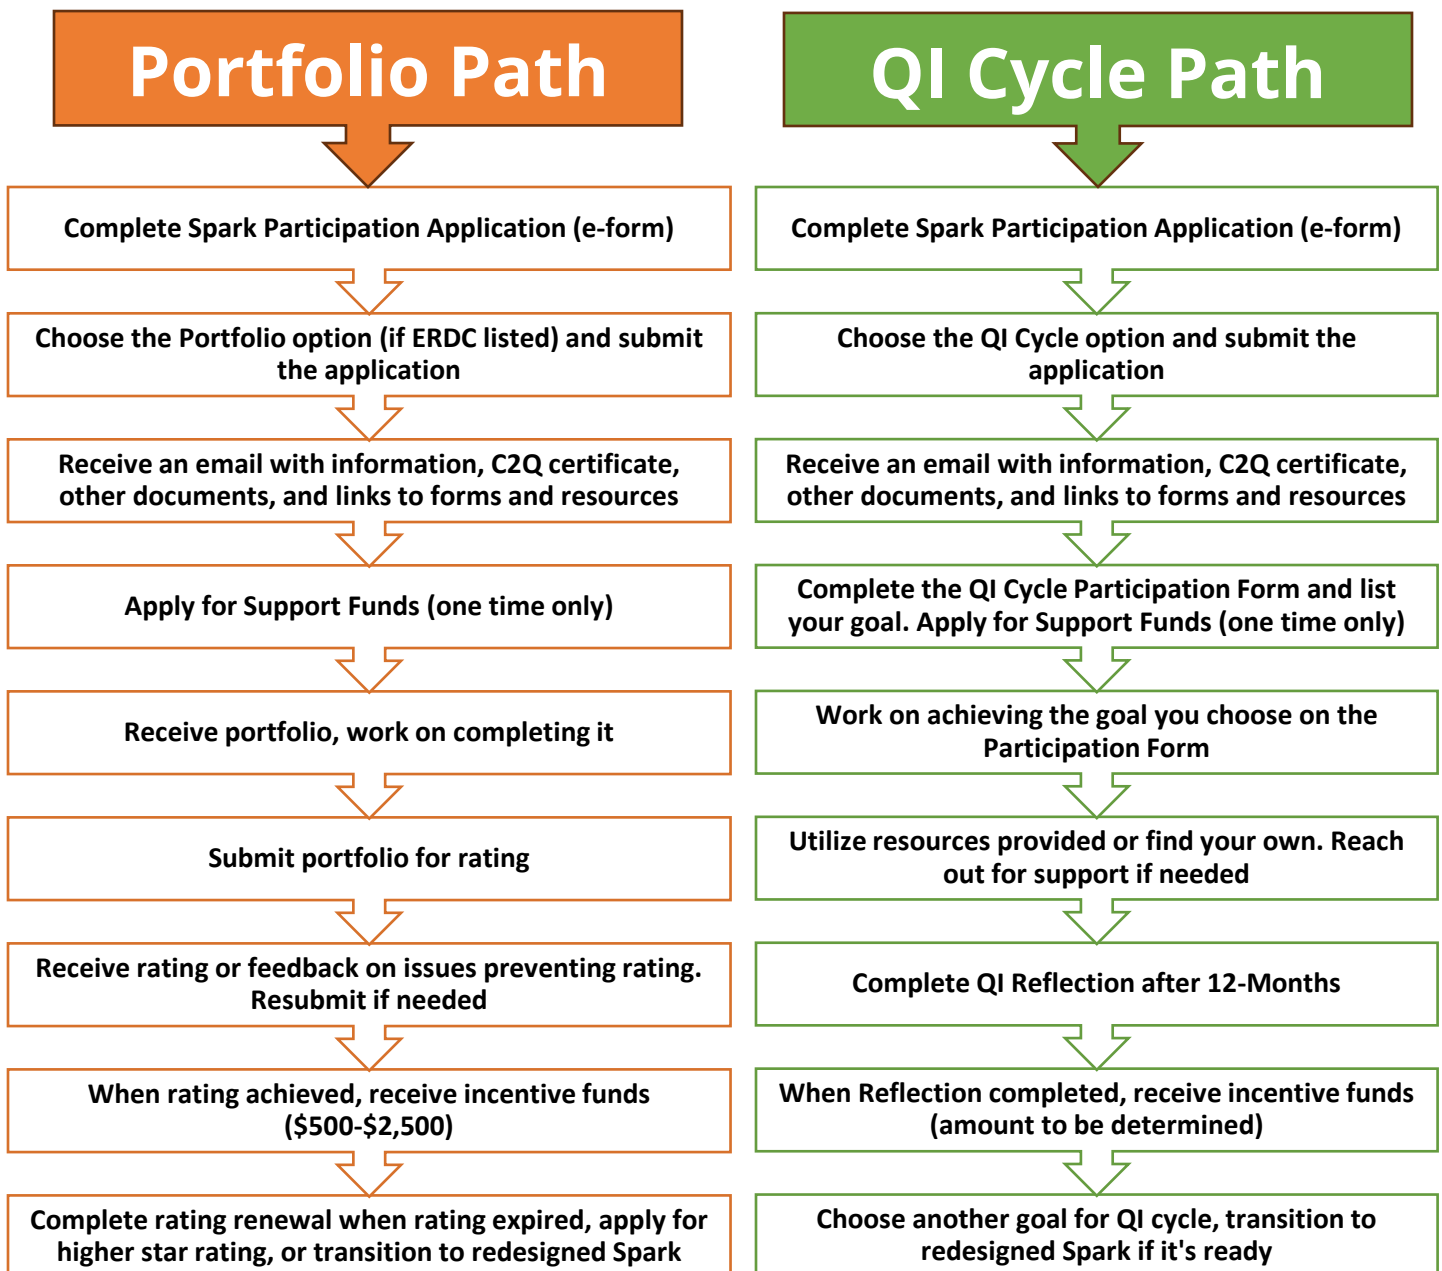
Portfolio Path

Complete Spark Participation Application (e-form)

Choose the Portfolio option (if ERDC listed) and submit the application

Receive an email with information, C2Q certificate, other documents, and links to forms and resources

Apply for Support Funds (one time only)

Receive portfolio, work on completing it

Submit portfolio for rating

Receive rating or feedback on issues preventing rating. Resubmit if needed

When rating achieved, receive incentive funds ($500-$2,500)

Complete rating renewal when rating expired, apply for higher star rating, or transition to redesigned Spark

QI Cycle Path

Complete Spark Participation Application (e-form)

Choose the QI Cycle option and submit the application

Receive an email with information, C2Q certificate, other documents, and links to forms and resources

Complete the QI Cycle Participation Form and list your goal. Apply for Support Funds (one time only)

Work on achieving the goal you choose on the Participation Form

Utilize resources provided or find your own. Reach out for support if needed

Complete QI Reflection after 12-Months

When Reflection completed, receive incentive funds (amount to be determined)

Choose another goal for QI cycle, transition to redesigned Spark if it's ready